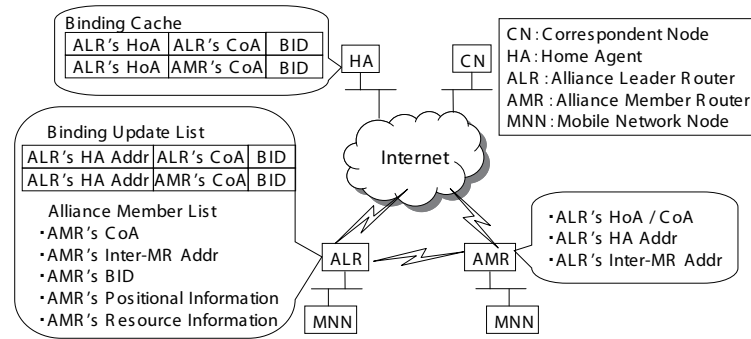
Binding Cache

| ALR's HoA | ALR's CoA | BID |
|---|---|---|
| ALR's HoA | AMR's CoA | BID |

HA

CN

CN : Correspondent Node
HA : Home Agent
ALR : Alliance Leader Router
AMR : Alliance Member Router
MNN : Mobile Network Node

Binding Update List

| ALR's HA Addr | ALR's CoA | BID |
|---|---|---|
| ALR's HA Addr | AMR's CoA | BID |

Alliance Member List
・AMR's CoA
・AMR's Inter-MR Addr
・AMR's BID
・AMR's Positional Information
・AMR's Resource Information

Internet

ALR

AMR

・ALR's HoA / CoA
・ALR's HA Addr
・ALR's Inter-MR Addr

MNN

MNN